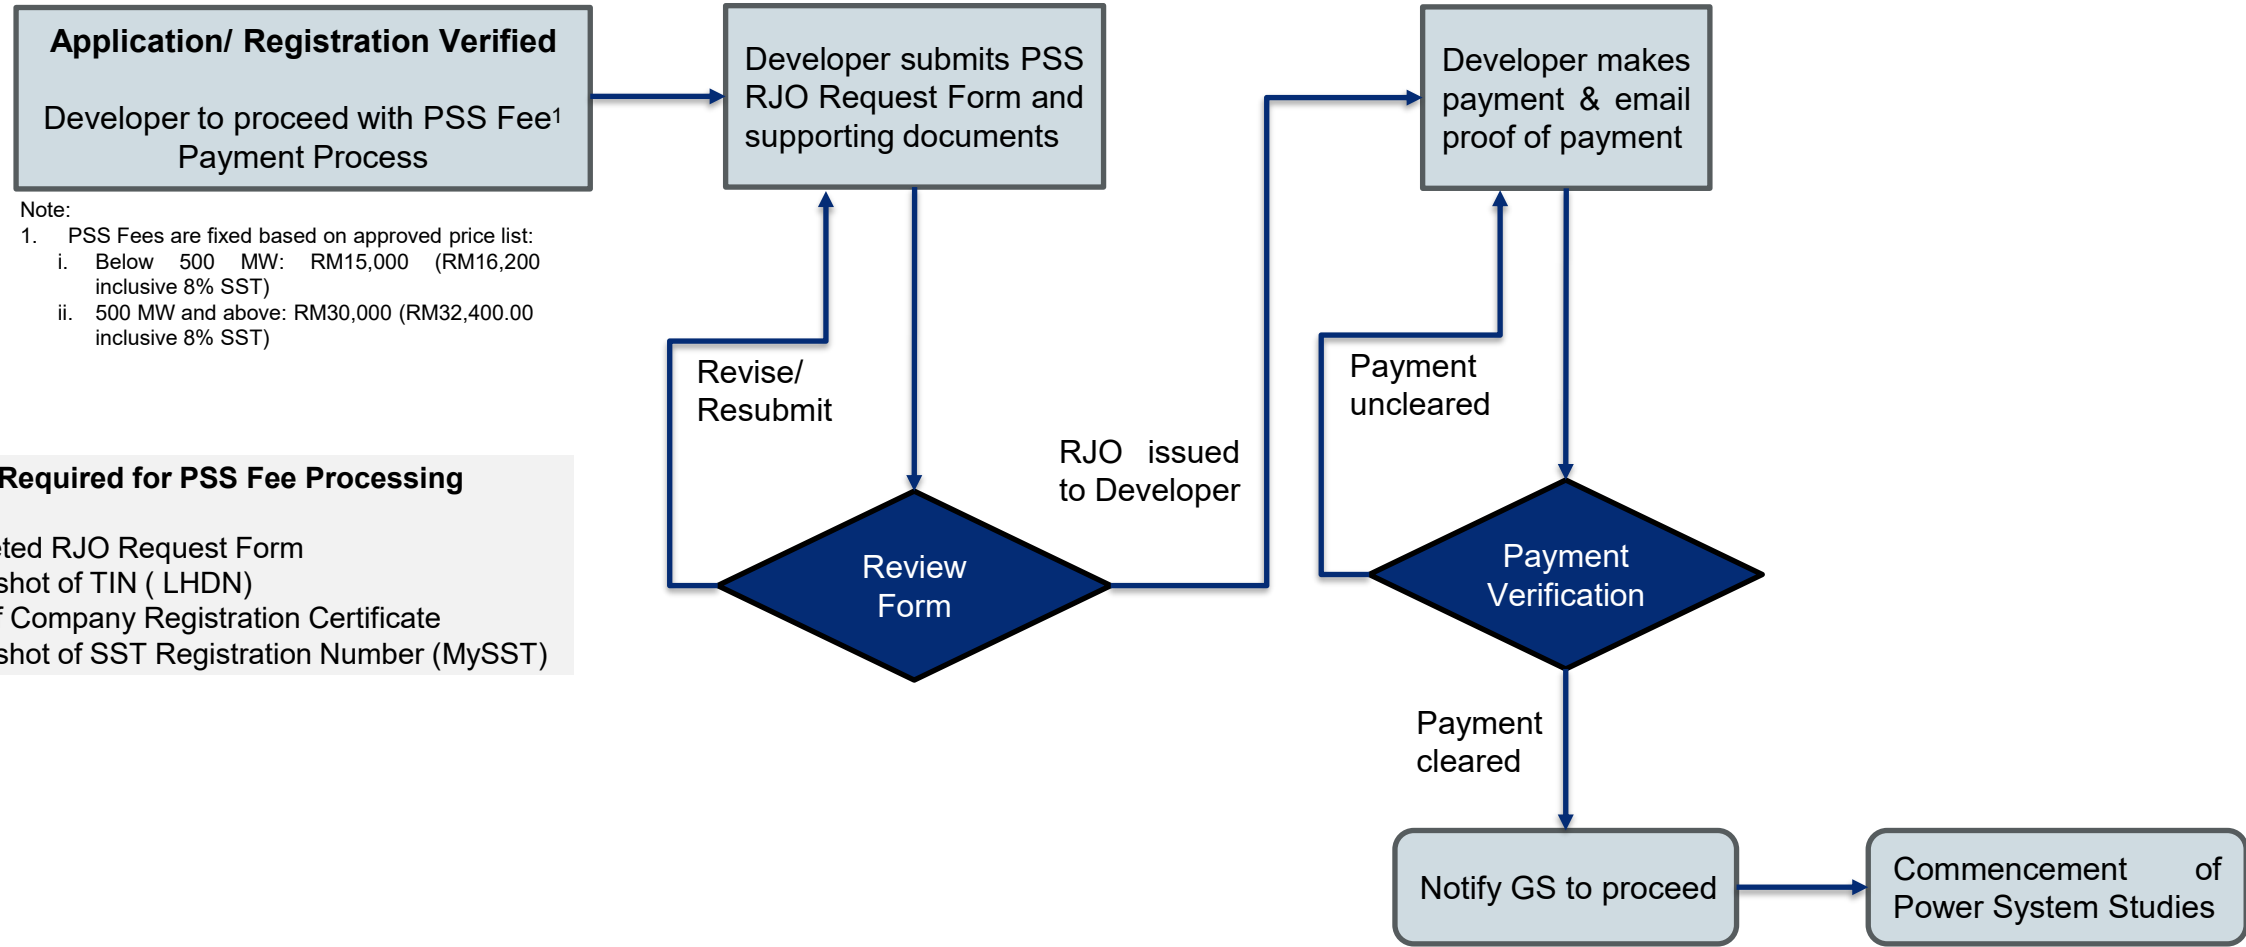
**Application/ Registration Verified**

Developer to proceed with PSS Fee$^1$ Payment Process

Note:
1. PSS Fees are fixed based on approved price list:
i. Below 500 MW: RM15,000 (RM16,200 inclusive 8% SST)
ii. 500 MW and above: RM30,000 (RM32,400.00 inclusive 8% SST)

Developer submits PSS RJO Request Form and supporting documents

Revise/ Resubmit

Review Form

RJO issued to Developer

Developer makes payment & email proof of payment

Payment uncleared

Payment Verification

Payment cleared

Notify GS to proceed

Commencement of Power System Studies

**Required for PSS Fee Processing**

ted RJO Request Form
shot of TIN ( LHDN)
f Company Registration Certificate
shot of SST Registration Number (MySST)